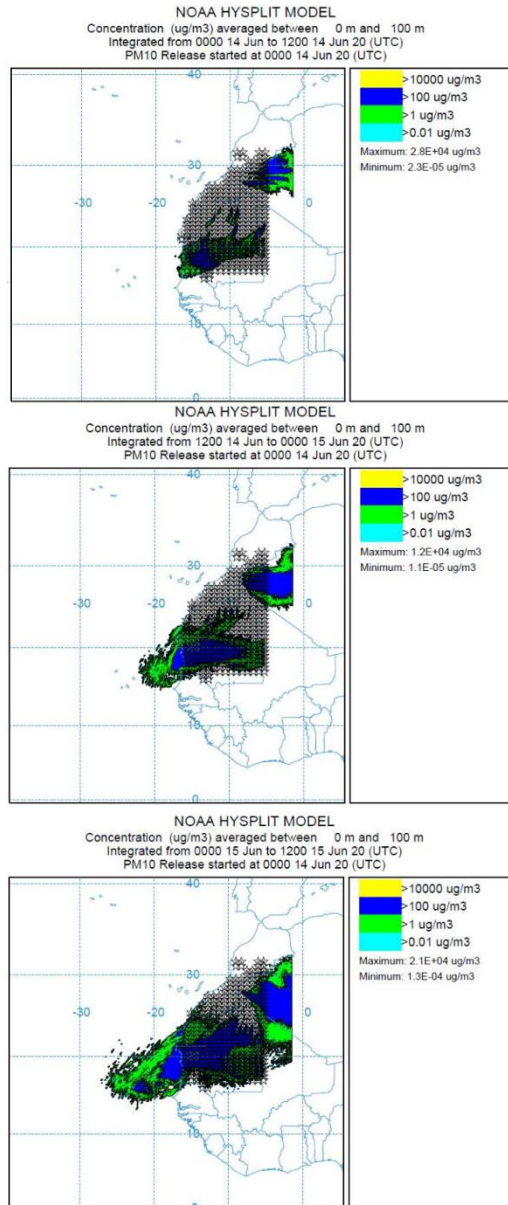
NOAA HYSPLIT MODEL
Concentration (ug/m3) averaged between 0 m and 100 m
Integrated from 0000 14 Jun to 1200 14 Jun 20 (UTC)
PM10 Release started at 0000 14 Jun 20 (UTC)

40
30
-30
-20
0
10
0

>10000 ug/m3
>100 ug/m3
>1 ug/m3
>0.01 ug/m3
Maximum: 2.8E+04 ug/m3
Minimum: 2.3E-05 ug/m3

NOAA HYSPLIT MODEL
Concentration (ug/m3) averaged between 0 m and 100 m
Integrated from 1200 14 Jun to 0000 15 Jun 20 (UTC)
PM10 Release started at 0000 14 Jun 20 (UTC)

40
30
-30
-20
0
10
0

>10000 ug/m3
>100 ug/m3
>1 ug/m3
>0.01 ug/m3
Maximum: 1.2E+04 ug/m3
Minimum: 1.1E-05 ug/m3

NOAA HYSPLIT MODEL
Concentration (ug/m3) averaged between 0 m and 100 m
Integrated from 0000 15 Jun to 1200 15 Jun 20 (UTC)
PM10 Release started at 0000 14 Jun 20 (UTC)

40
-30
-20
0
10

>10000 ug/m3
>100 ug/m3
>1 ug/m3
>0.01 ug/m3
Maximum: 2.1E+04 ug/m3
Minimum: 1.3E-04 ug/m3